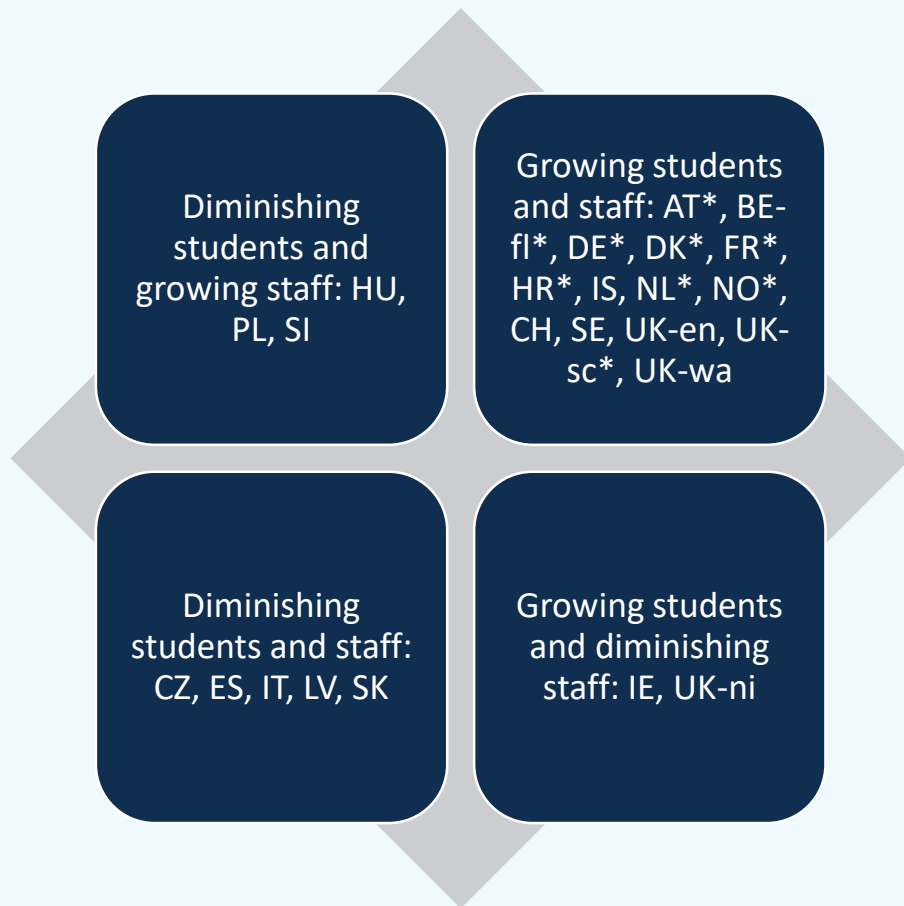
Diminishing students and growing staff: HU, PL, SI

Growing students and staff: AT*, BE-fl*, DE*, DK*, FR*, HR*, IS, NL*, NO*, CH, SE, UK-en, UK-sc*, UK-wa

Diminishing students and staff: CZ, ES, IT, LV, SK

Growing students and diminishing staff: IE, UK-ni